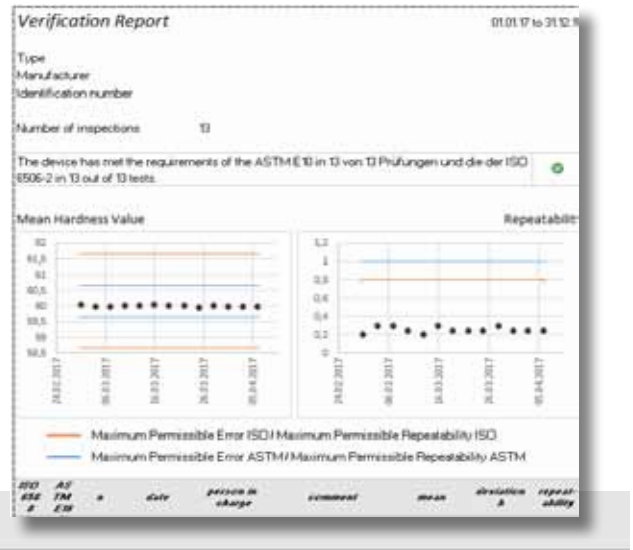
Verification Report

01.01.17 to 31.12.1

Type
Manufacturer
Identification number

Number of inspections 13

The device has met the requirements of the ASTM E10 in 13 von 13 Prüfungen und die der ISO 6506-2 in 13 out of 13 tests.

Mean Hardness Value

Repeatabilit

92
91,5
91
90,5
90
89,5
89
88,5

24.02.2017
06.03.2017
16.03.2017
26.03.2017
05.04.2017

1,2
1
0,8
0,6
0,4
0,2
0

24.02.2017
06.03.2017
16.03.2017
26.03.2017
05.04.2017

Maximum Permissible Error ISO / Maximum Permissible Repeatability ISO
Maximum Permissible Error ASTM / Maximum Permissible Repeatability ASTM

| ISO 6506-2 | ASTM E10 | n | date | person in charge | comment | mean | deviation b | repeatability |
|---|---|---|---|---|---|---|---|---|